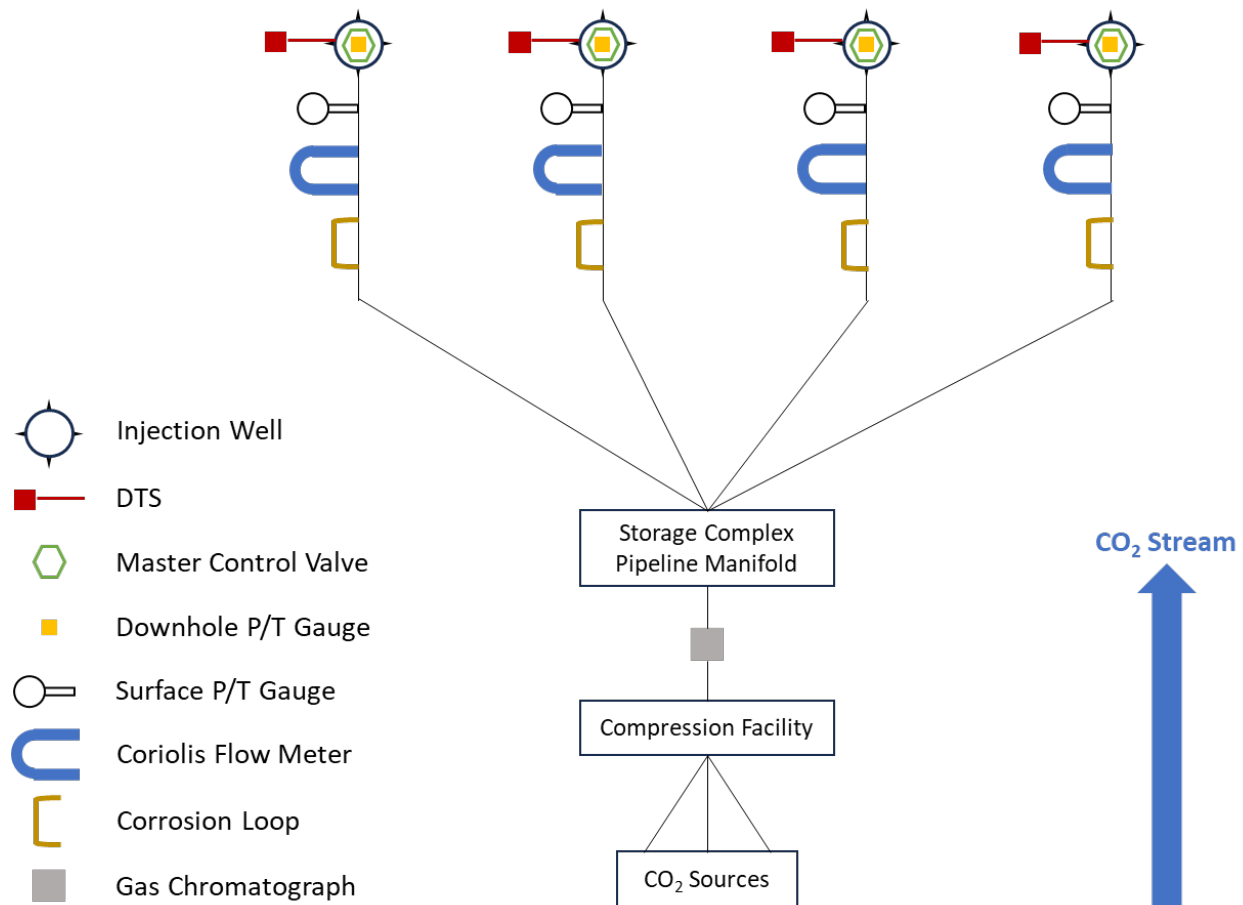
Injection Well
DTS
Master Control Valve
Downhole P/T Gauge
Surface P/T Gauge
Coriolis Flow Meter
Corrosion Loop
Gas Chromatograph

Storage Complex Pipeline Manifold

Compression Facility

$CO_2$ Sources

$CO_2$ Stream